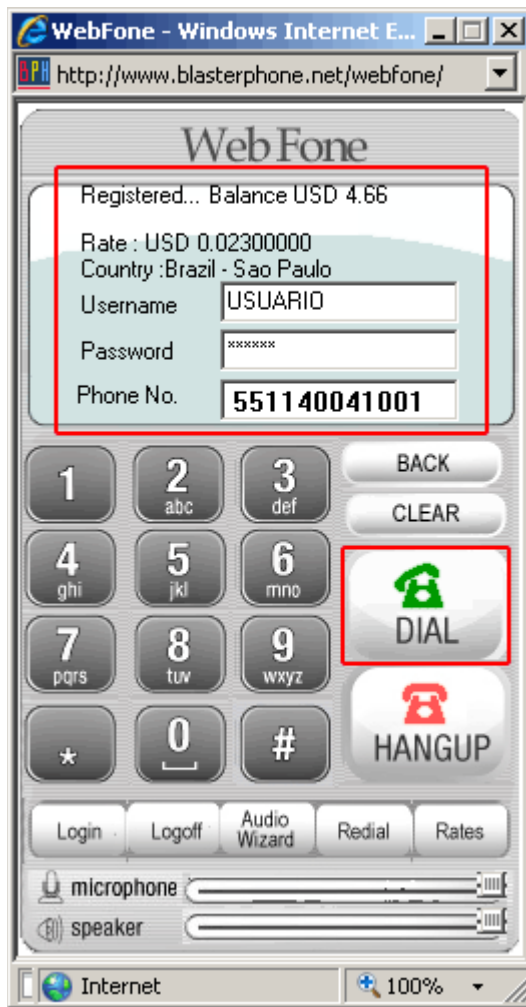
WebFone - Windows Internet E...

BPH http://www.blasterphone.net/webfone/

WebFone

Registered... Balance USD 4.66

Rate : USD 0.02300000
Country :Brazil - Sao Paulo

Username USUARIO

Password ******

Phone No. 551140041001

1

2 abc

3 def

BACK

CLEAR

4 ghi

5 jkl

6 mno

DIAL

7 pqrs

8 tuv

9 wxyz

HANGUP

*

0

#

Login

Logoff

Audio Wizard

Redial

Rates

microphone

speaker

Internet

100%